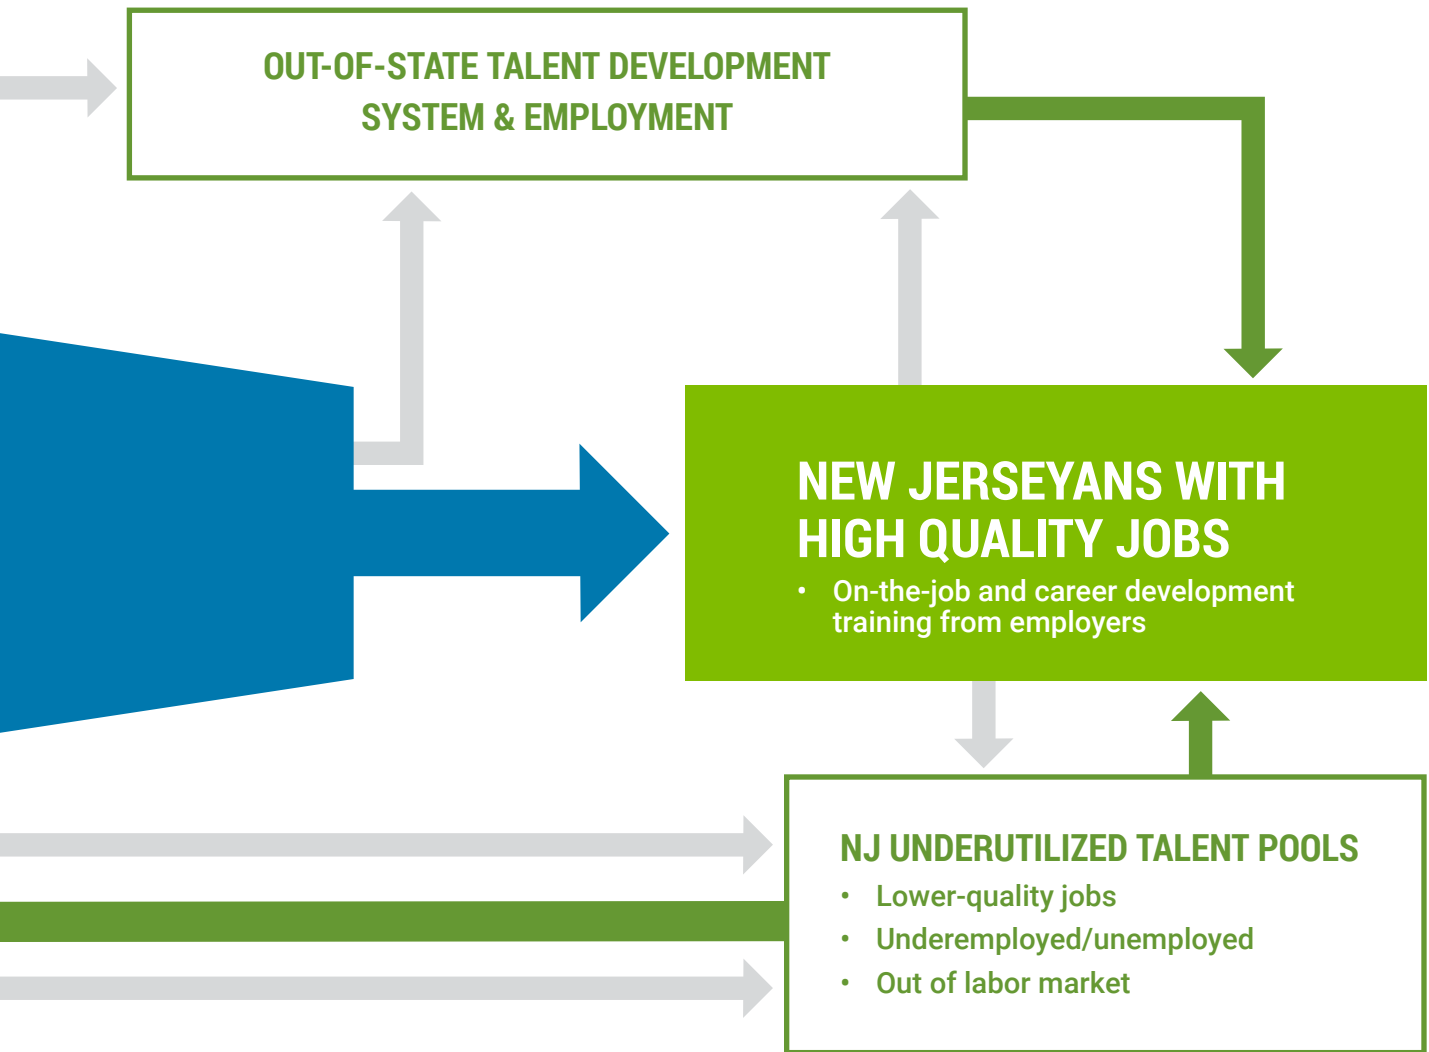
OUT-OF-STATE TALENT DEVELOPMENT SYSTEM & EMPLOYMENT

NEW JERSEYANS WITH HIGH QUALITY JOBS

• On-the-job and career development training from employers

NJ UNDERUTILIZED TALENT POOLS

• Lower-quality jobs
• Underemployed/unemployed
• Out of labor market